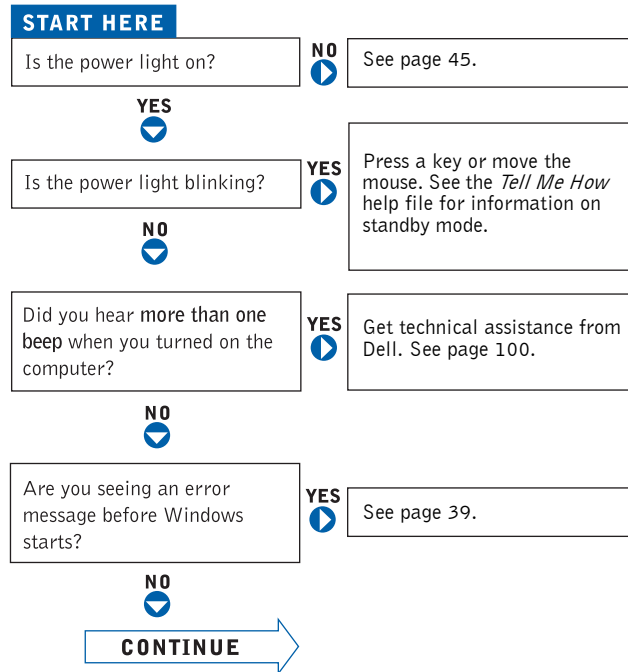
START HERE

Is the power light on?

NO

See page 45.

YES

Is the power light blinking?

YES

Press a key or move the mouse. See the *Tell Me How* help file for information on standby mode.

NO

Did you hear **more than one beep** when you turned on the computer?

YES

Get technical assistance from Dell. See page 100.

NO

Are you seeing an error message before Windows starts?

YES

See page 39.

NO

CONTINUE